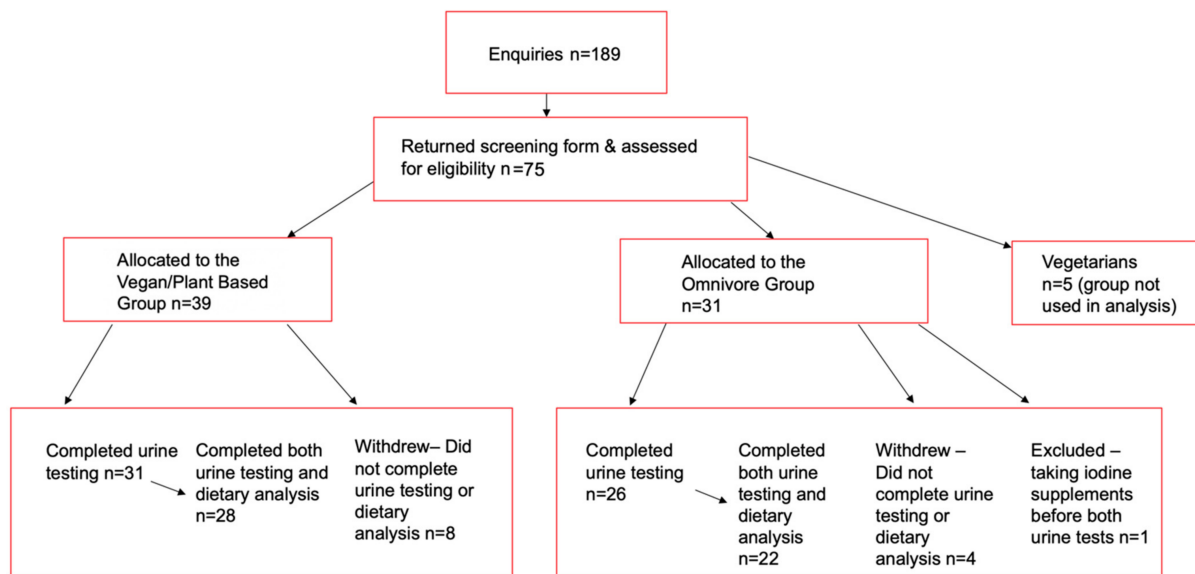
Enquiries n=189

Returned screening form & assessed for eligibility n=75

Allocated to the Vegan/Plant Based Group n=39

Allocated to the Omnivore Group n=31

Vegetarians n=5 (group not used in analysis)

Completed urine testing n=31

Completed both urine testing and dietary analysis n=28

Withdrew– Did not complete urine testing or dietary analysis n=8

Completed urine testing n=26

Completed both urine testing and dietary analysis n=22

Withdrew – Did not complete urine testing or dietary analysis n=4

Excluded – taking iodine supplements before both urine tests n=1